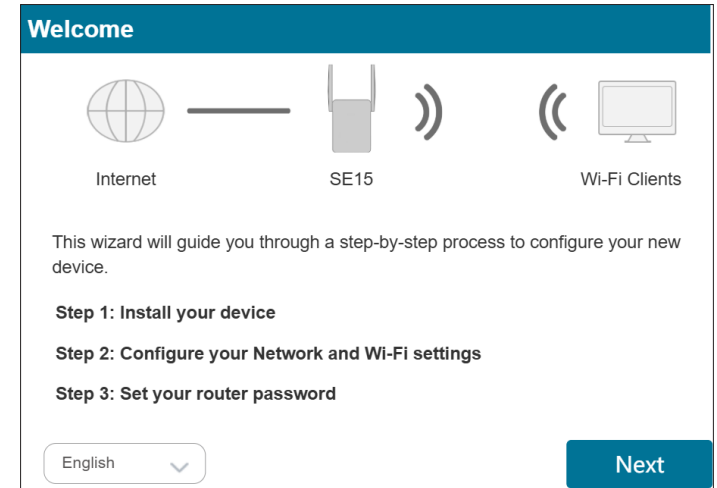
Welcome

Internet

SE15

Wi-Fi Clients

This wizard will guide you through a step-by-step process to configure your new device.

Step 1: Install your device

Step 2: Configure your Network and Wi-Fi settings

Step 3: Set your router password

English

Next